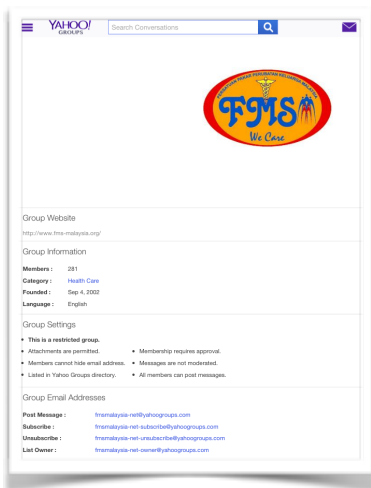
YAHOO! GROUPS

Search Conversations

PERSATUAN PEKAN PERUBATAN KELUARGA MALAYSIA

FMS

We Care

Group Website

http://www.fms-malaysia.org/

Group Information

Members : 281

Category : Health Care

Founded : Sep 4, 2002

Language : English

Group Settings

• This is a restricted group.

• Attachments are permitted.

• Members cannot hide email address.

• Listed in Yahoo Groups directory.

• Membership requires approval.

• Messages are not moderated.

• All members can post messages.

Group Email Addresses

Post Message : fmsmalaysia-net@yahoogroups.com

Subscribe : fmsmalaysia-net-subscribe@yahoogroups.com

Unsubscribe : fmsmalaysia-net-unsubscribe@yahoogroups.com

List Owner : fmsmalaysia-net-owner@yahoogroups.com